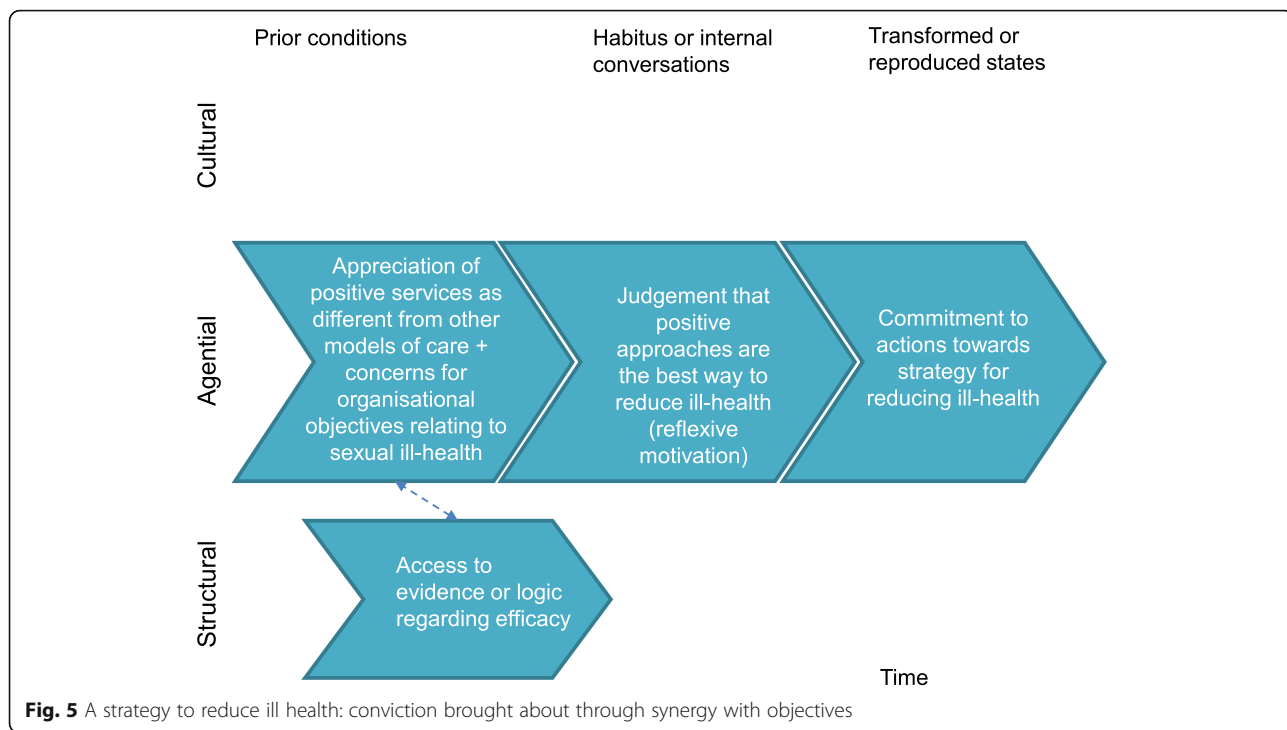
Prior conditions

Habitus or internal conversations

Transformed or reproduced states

Cultural

Agential

Appreciation of positive services as different from other models of care + concerns for organisational objectives relating to sexual ill-health

Judgement that positive approaches are the best way to reduce ill-health (reflexive motivation)

Commitment to actions towards strategy for reducing ill-health

Structural

Access to evidence or logic regarding efficacy

Time

**Fig. 5** A strategy to reduce ill health: conviction brought about through synergy with objectives